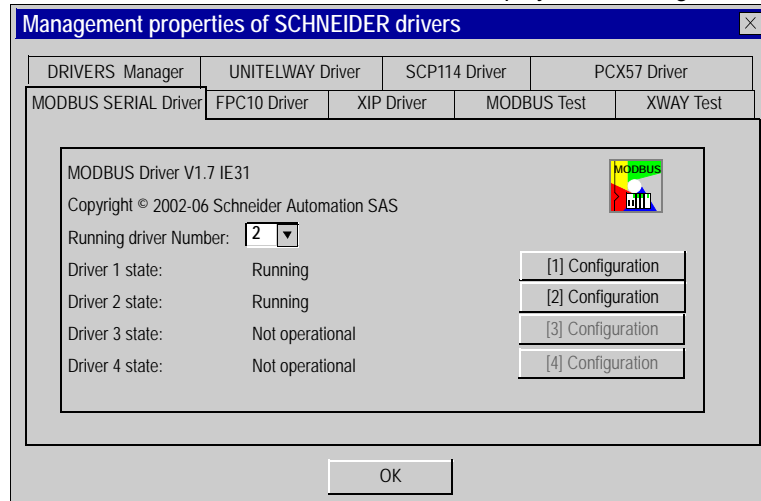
Management properties of SCHNEIDER drivers

DRIVERS Manager | UNITELWAY Driver | SCP114 Driver | PCX57 Driver
MODBUS SERIAL Driver | FPC10 Driver | XIP Driver | MODBUS Test | XWAY Test

MODBUS Driver V1.7 IE31

MODBUS

Copyright © 2002-06 Schneider Automation SAS

Running driver Number: 2

Driver 1 state: Running
[1] Configuration

Driver 2 state: Running
[2] Configuration

Driver 3 state: Not operational
[3] Configuration

Driver 4 state: Not operational
[4] Configuration

OK